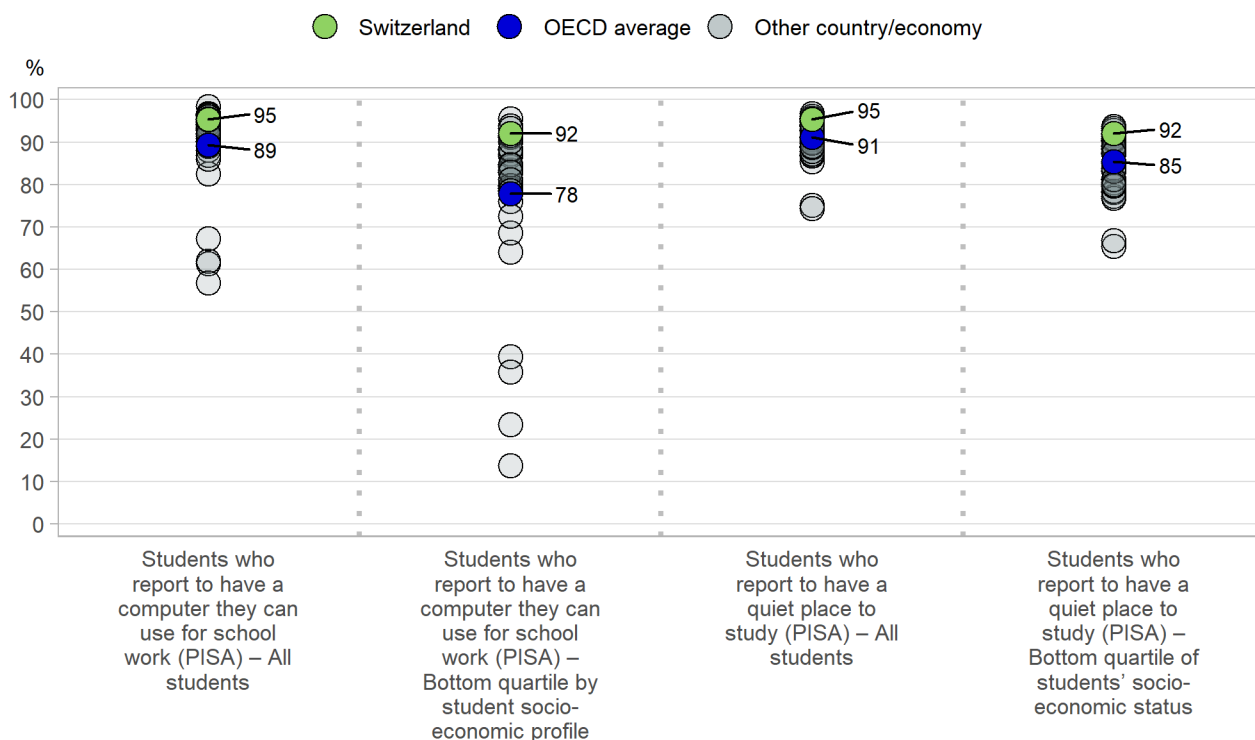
Switzerland OECD average Other country/economy

%

100
90
80
70
60
50
40
30
20
10
0

95
89

92
78

95
91

92
85

Students who report to have a computer they can use for school work (PISA) – All students

Students who report to have a computer they can use for school work (PISA) – Bottom quartile by student socio-economic profile

Students who report to have a quiet place to study (PISA) – All students

Students who report to have a quiet place to study (PISA) – Bottom quartile of students' socio-economic status